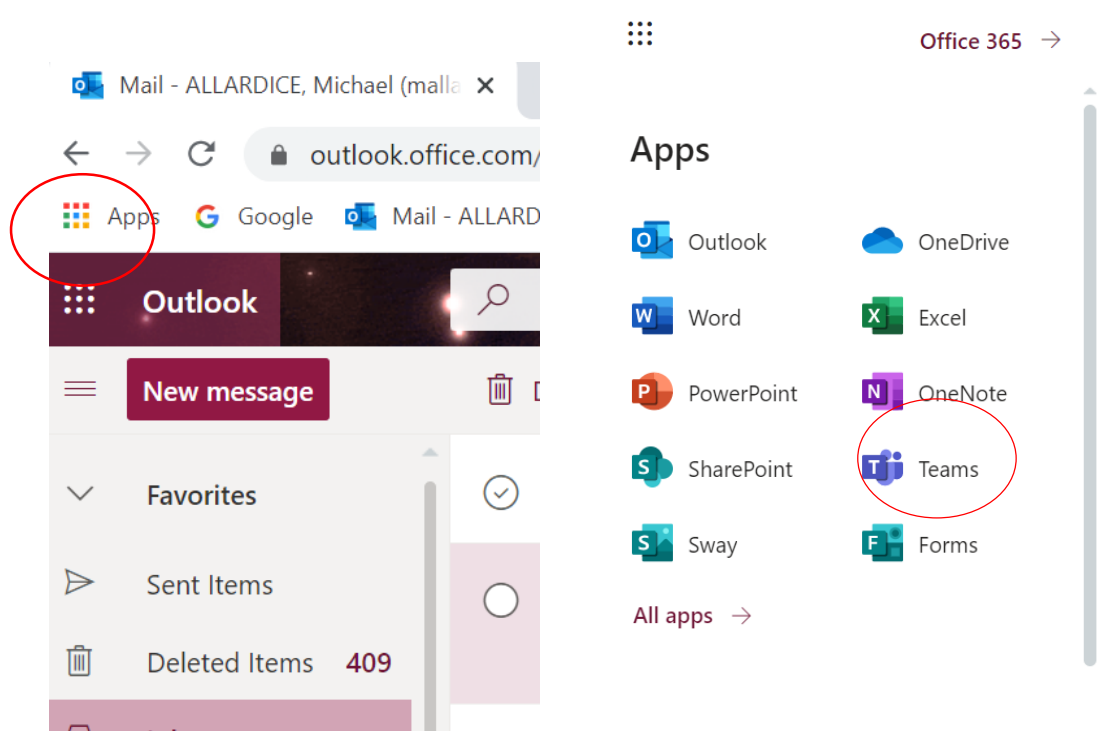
Mail - ALLARDICE, Michael (malla ×

outlook.office.com/

Apps Google Mail - ALLARD

Outlook

New message

Favorites

Sent Items

Deleted Items 409

Office 365 →

Apps

Outlook
OneDrive
Word
Excel
PowerPoint
OneNote
SharePoint
Teams
Sway
Forms

All apps →